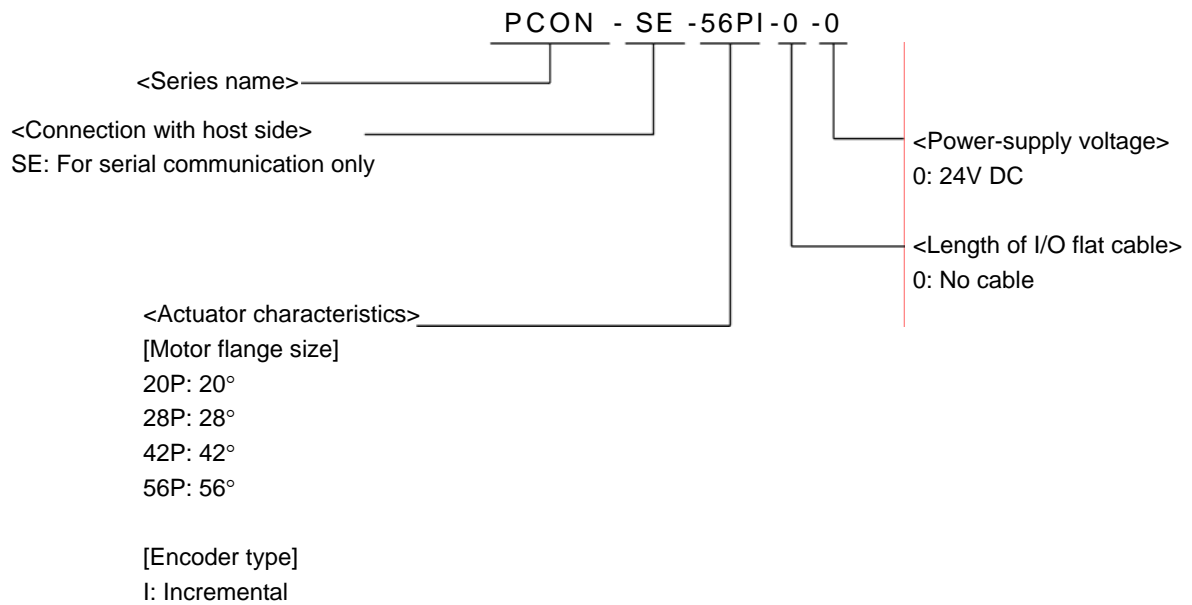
PCON - SE -56PI-0 -0

<Series name>

<Connection with host side>
SE: For serial communication only

<Power-supply voltage>
0: 24V DC

<Length of I/O flat cable>
0: No cable

<Actuator characteristics>
[Motor flange size]
20P: 20°
28P: 28°
42P: 42°
56P: 56°

[Encoder type]
I: Incremental